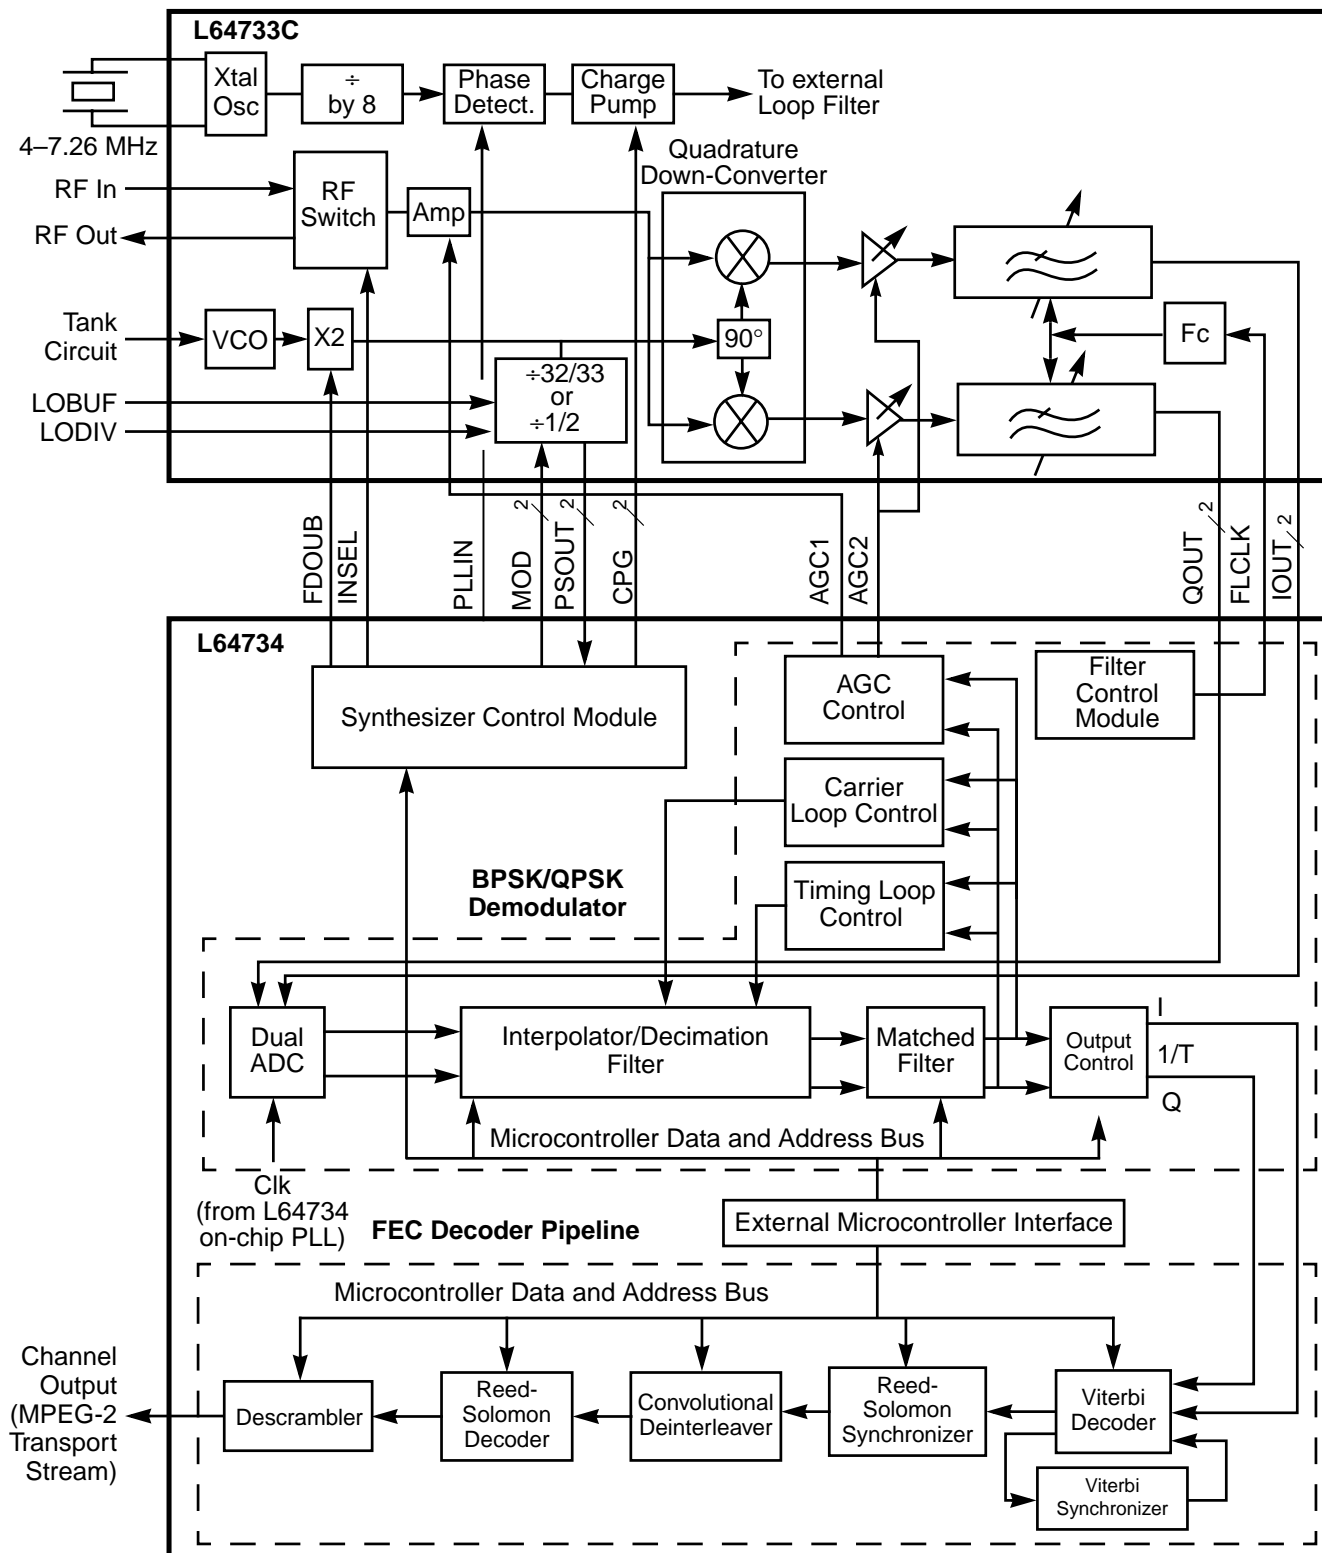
L64733C

Xtal Osc

÷ by 8

Phase Detect.

Charge Pump

To external Loop Filter

4–7.26 MHz

RF In

RF Out

RF Switch

Amp

Quadrature Down-Converter

Tank Circuit

VCO

X2

90°

Fc

LOBUF

LODIV

÷32/33 or ÷1/2

FDOUB

INSEL

PLLIN

MOD

2

PSOUT

2

CPG

2

AGC1

AGC2

QOUT

2

FLCLK

IOUT

2

L64734

Synthesizer Control Module

AGC Control

Filter Control Module

Carrier Loop Control

Timing Loop Control

BPSK/QPSK Demodulator

Dual ADC

Interpolator/Decimation Filter

Matched Filter

Output Control

I

1/T

Q

Microcontroller Data and Address Bus

Clk (from L64734 on-chip PLL)

FEC Decoder Pipeline

External Microcontroller Interface

Microcontroller Data and Address Bus

Channel Output (MPEG-2 Transport Stream)

Descrambler

Reed-Solomon Decoder

Convolutional Deinterleaver

Reed-Solomon Synchronizer

Viterbi Decoder

Viterbi Synchronizer